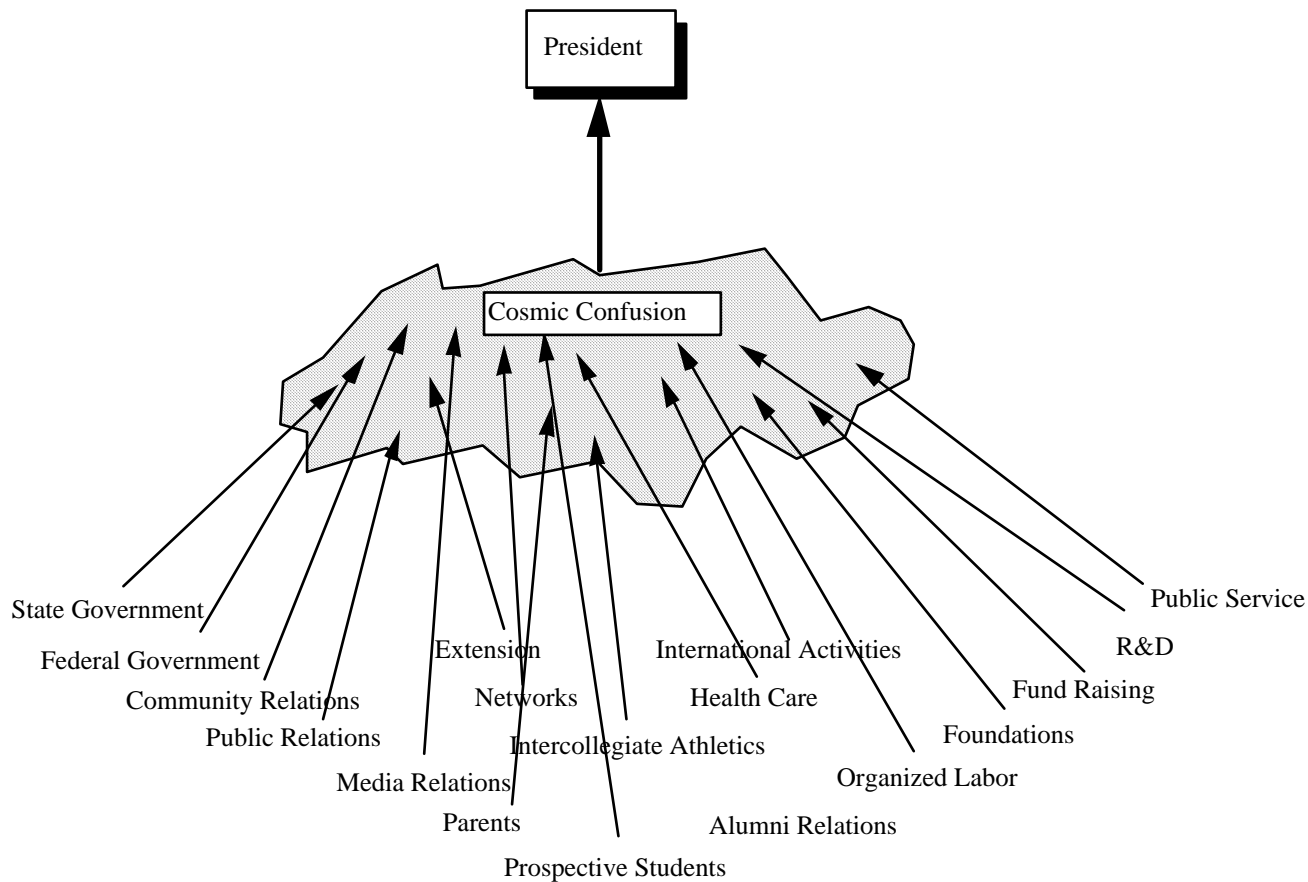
President

Cosmic Confusion

State Government
Federal Government
Community Relations
Public Relations
Media Relations
Extension
Networks
Parents
Prospective Students
Intercollegiate Athletics
International Activities
Health Care
Alumni Relations
Organized Labor
Foundations
Fund Raising
R&D
Public Service